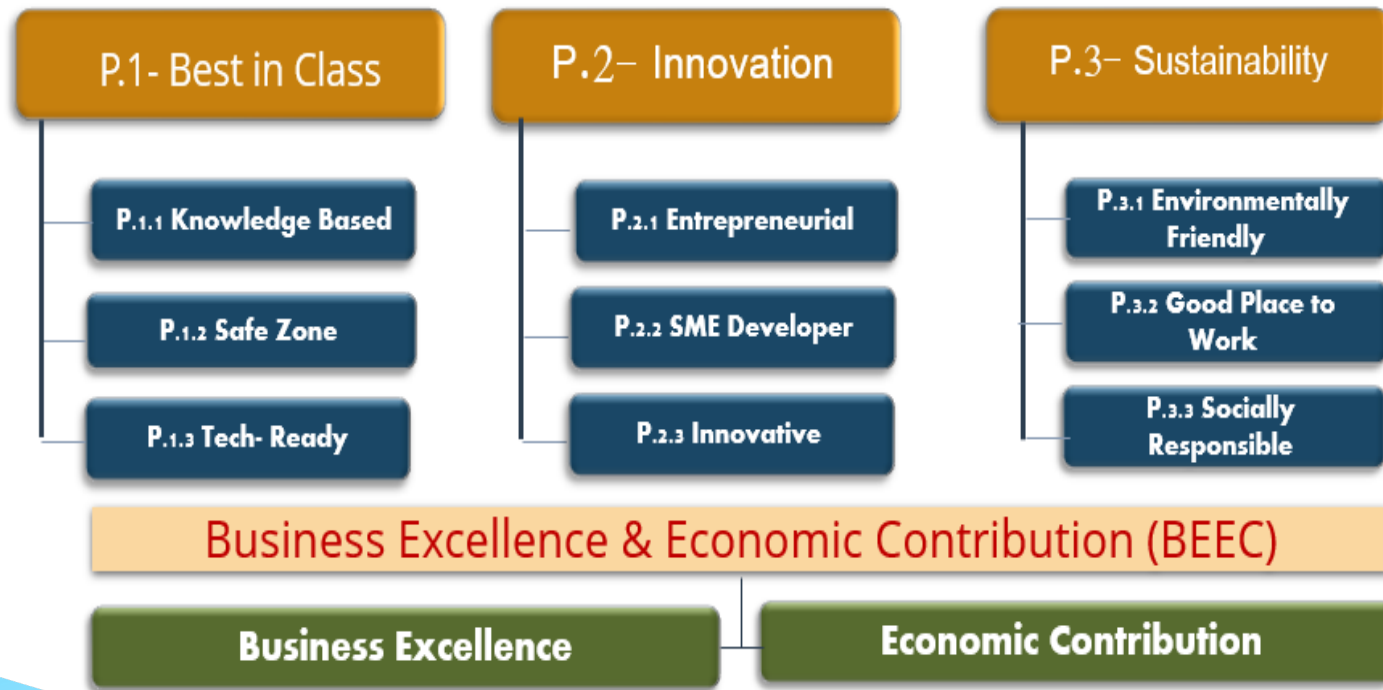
P.1- Best in Class

P.1.1 Knowledge Based

P.1.2 Safe Zone

P.1.3 Tech- Ready

P.2- Innovation

P.2.1 Entrepreneurial

P.2.2 SME Developer

P.2.3 Innovative

P.3- Sustainability

P.3.1 Environmentally Friendly

P.3.2 Good Place to Work

P.3.3 Socially Responsible

Business Excellence & Economic Contribution (BEEC)

Business Excellence

Economic Contribution